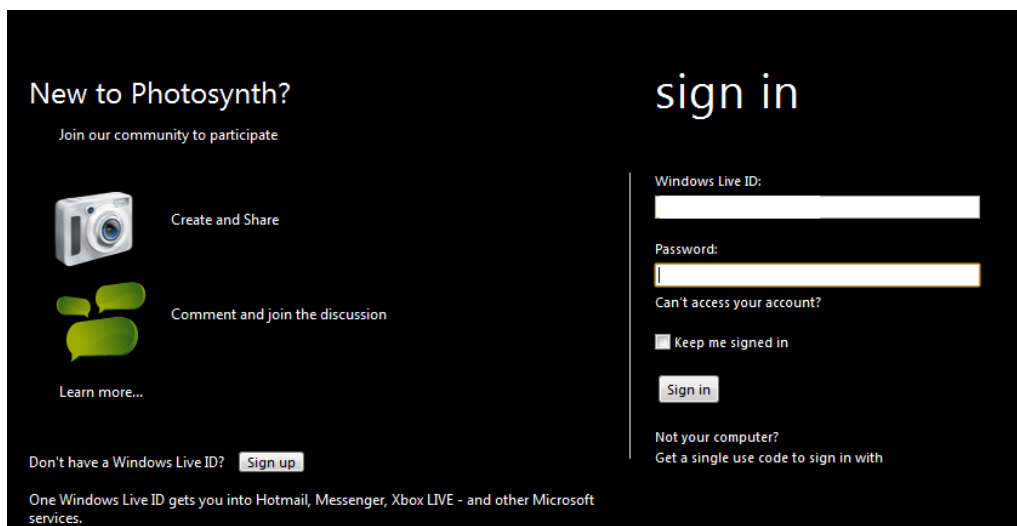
New to Photosynth?

Join our community to participate

Create and Share

Comment and join the discussion

Learn more...

Don't have a Windows Live ID? Sign up

One Windows Live ID gets you into Hotmail, Messenger, Xbox LIVE - and other Microsoft services.

sign in

Windows Live ID:

Password:

Can't access your account?

Keep me signed in

Sign in

Not your computer?

Get a single use code to sign in with